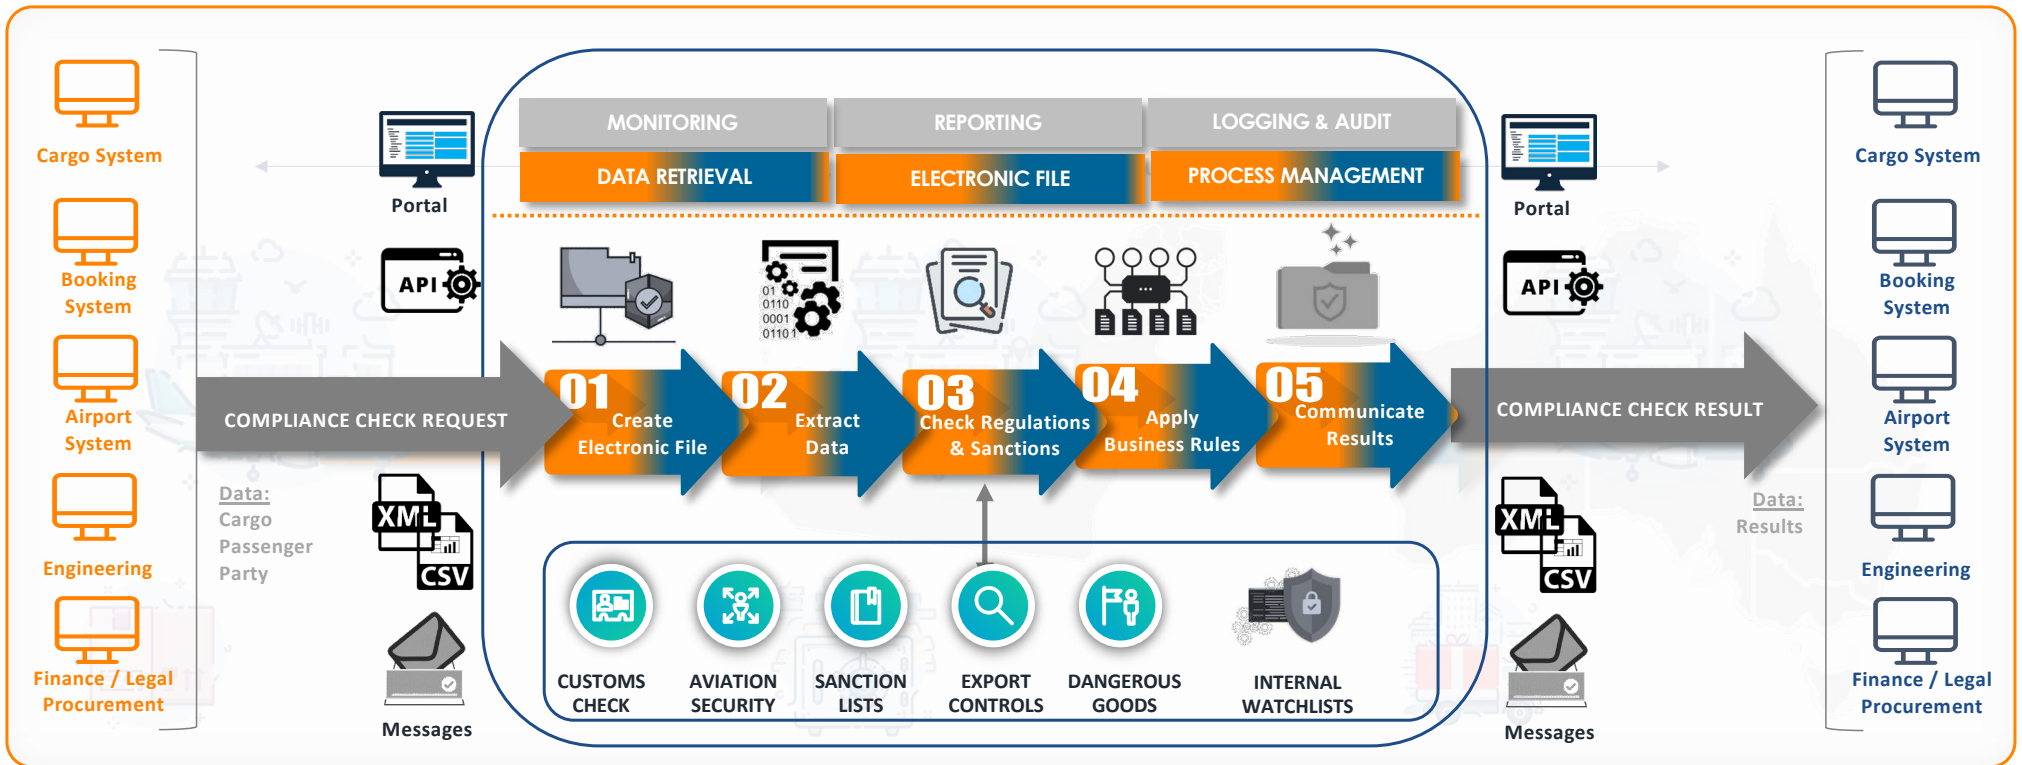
Cargo System

Booking System

Airport System

Engineering

Finance / Legal Procurement

Portal

API

Data:
Cargo
Passenger
Party

XML

CSV

Messages

MONITORING

REPORTING

LOGGING & AUDIT

DATA RETRIEVAL

ELECTRONIC FILE

PROCESS MANAGEMENT

01
0110
0001
01101

COMPLIANCE CHECK REQUEST

01 Create Electronic File

02 Extract Data

03 Check Regulations & Sanctions

04 Apply Business Rules

05 Communicate Results

COMPLIANCE CHECK RESULT

CUSTOMS CHECK

AVIATION SECURITY

SANCTION LISTS

EXPORT CONTROLS

DANGEROUS GOODS

INTERNAL WATCHLISTS

Portal

API

Data:
Results

XML

CSV

Messages

Cargo System

Booking System

Airport System

Engineering

Finance / Legal Procurement